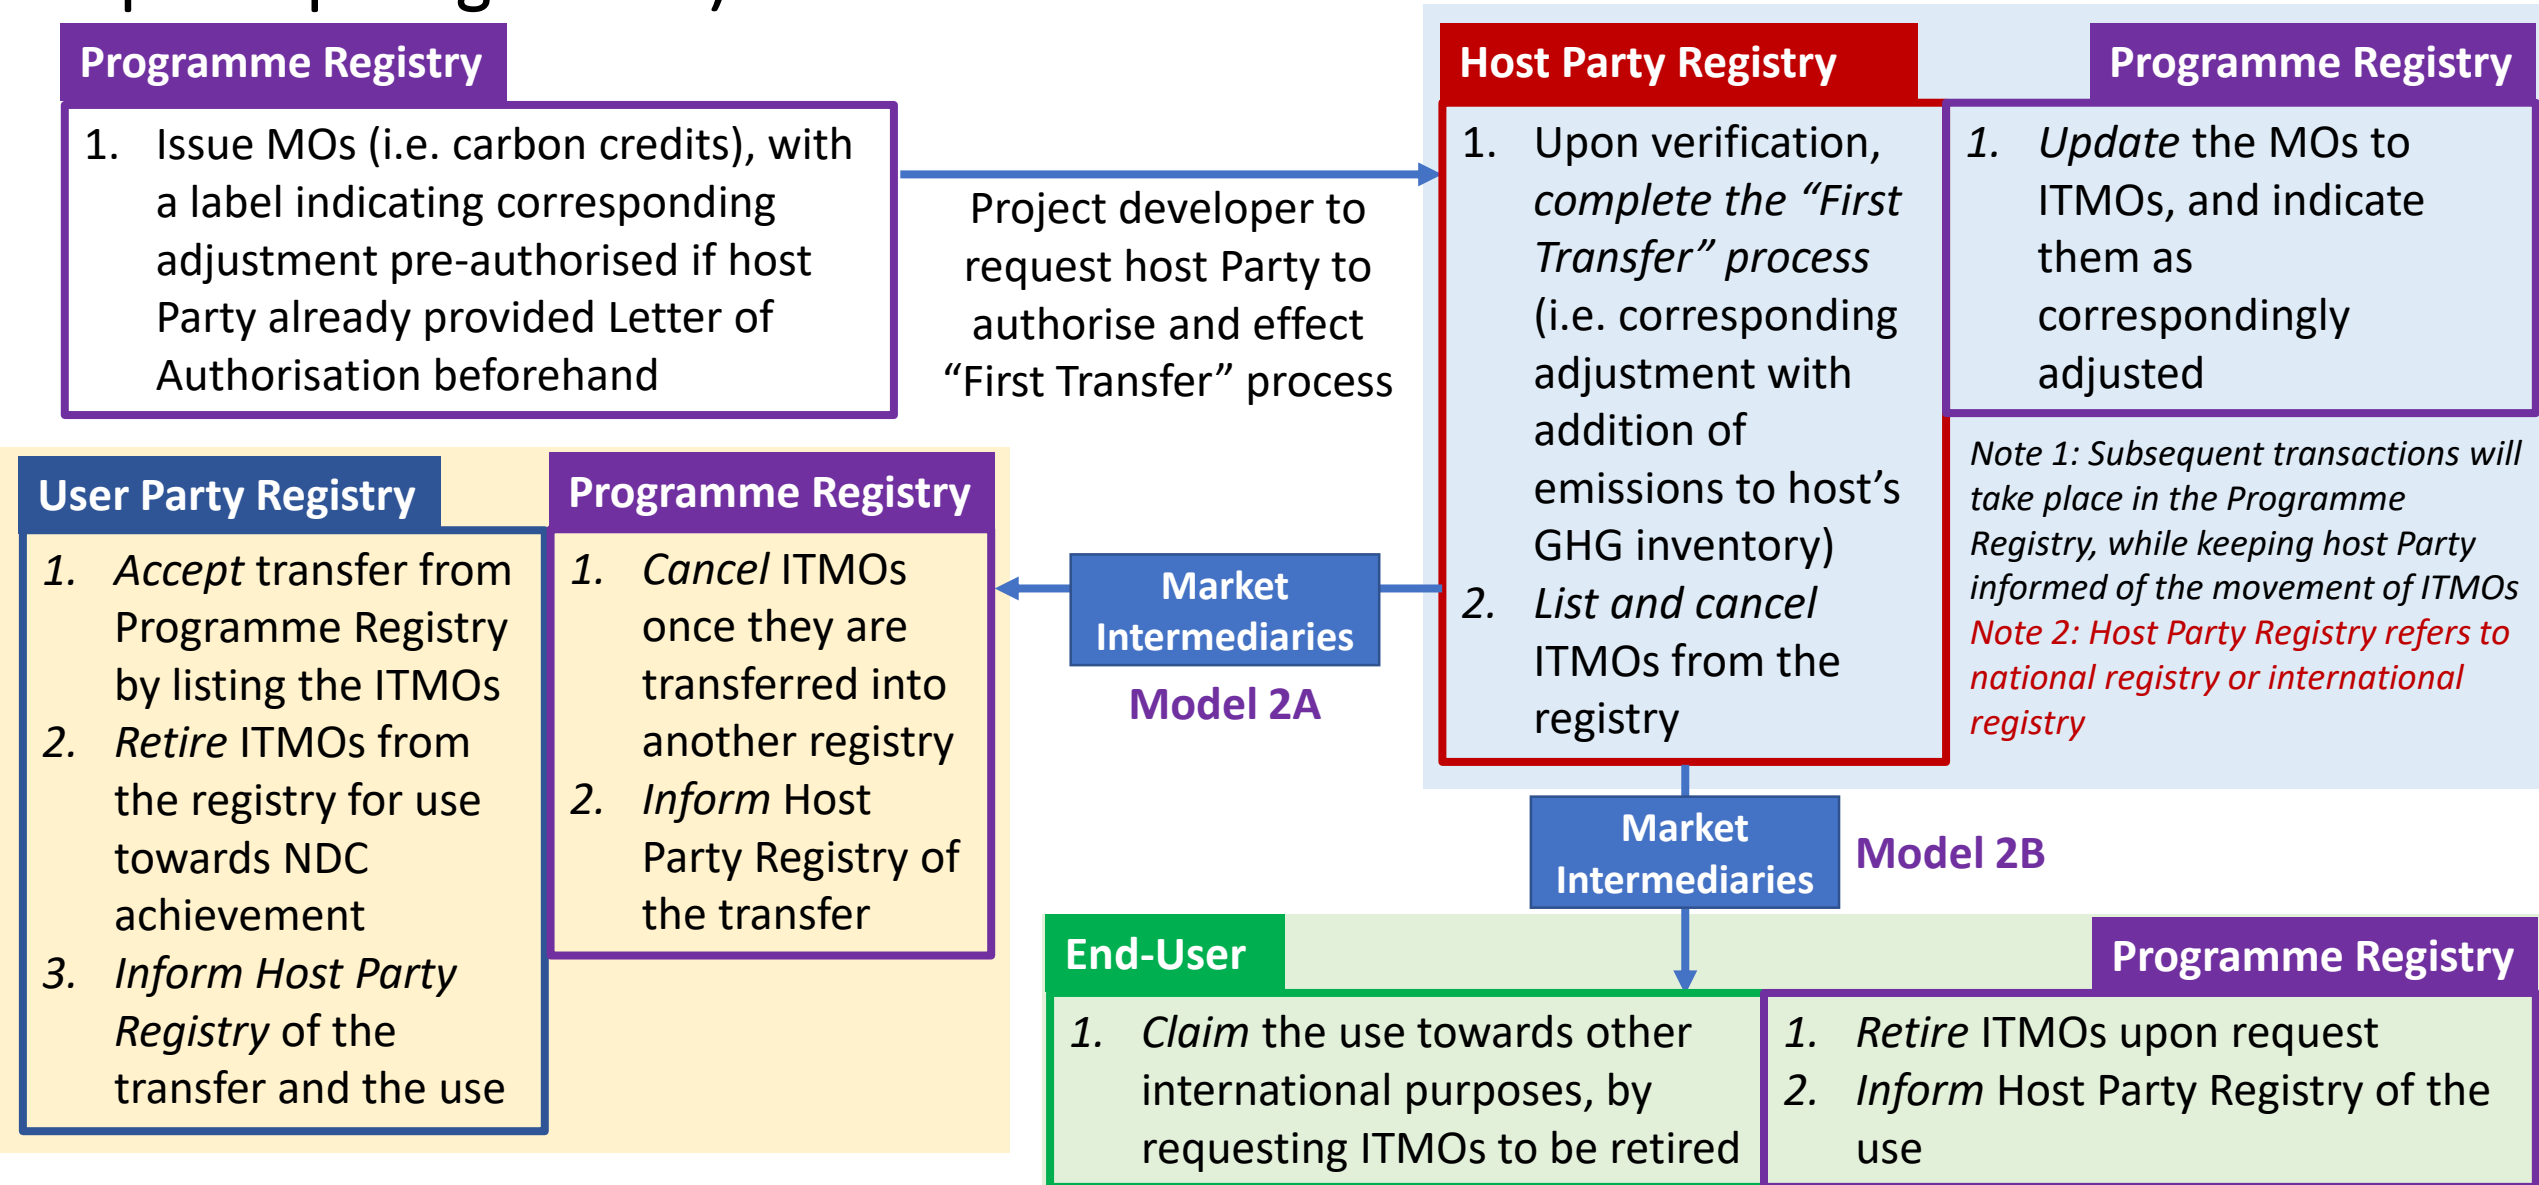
Programme Registry

1. Issue MOs (i.e. carbon credits), with a label indicating corresponding adjustment pre-authorised if host Party already provided Letter of Authorisation beforehand

Project developer to request host Party to authorise and effect “First Transfer” process

Host Party Registry

1. Upon verification, *complete the “First Transfer” process* (i.e. corresponding adjustment with addition of emissions to host’s GHG inventory)
2. *List and cancel* ITMOs from the registry

Programme Registry

1. *Update* the MOs to ITMOs, and indicate them as correspondingly adjusted

*Note 1: Subsequent transactions will take place in the Programme Registry, while keeping host Party informed of the movement of ITMOs*
*Note 2: Host Party Registry refers to national registry or international registry*

User Party Registry

1. *Accept* transfer from Programme Registry by listing the ITMOs
2. *Retire* ITMOs from the registry for use towards NDC achievement
3. *Inform Host Party Registry* of the transfer and the use

Programme Registry

1. *Cancel* ITMOs once they are transferred into another registry
2. *Inform* Host Party Registry of the transfer

Market Intermediaries

Model 2A

Market Intermediaries

Model 2B

End-User

1. *Claim* the use towards other international purposes, by requesting ITMOs to be retired

Programme Registry

1. *Retire* ITMOs upon request
2. *Inform* Host Party Registry of the use